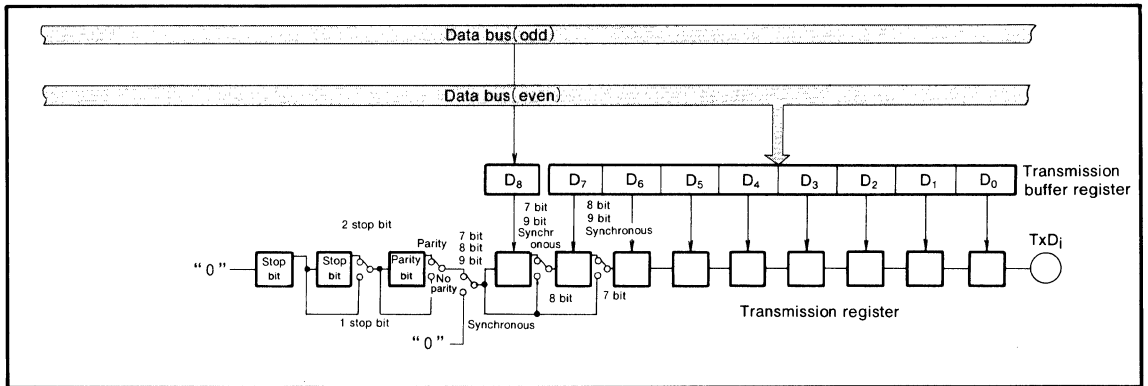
Data bus(odd)

Data bus(even)

$D_8$ $D_7$ $D_6$ $D_5$ $D_4$ $D_3$ $D_2$ $D_1$ $D_0$

Transmission buffer register

7 bit
9 bit
Synchr onous

8 bit
9 bit
Synchronous

2 stop bit

Parity

7 bit
8 bit
9 bit

"0"

Stop bit

Stop bit

Parity bit

No parity

TxD$_i$

8 bit

7 bit

1 stop bit

Synchronous

"0"

Transmission register